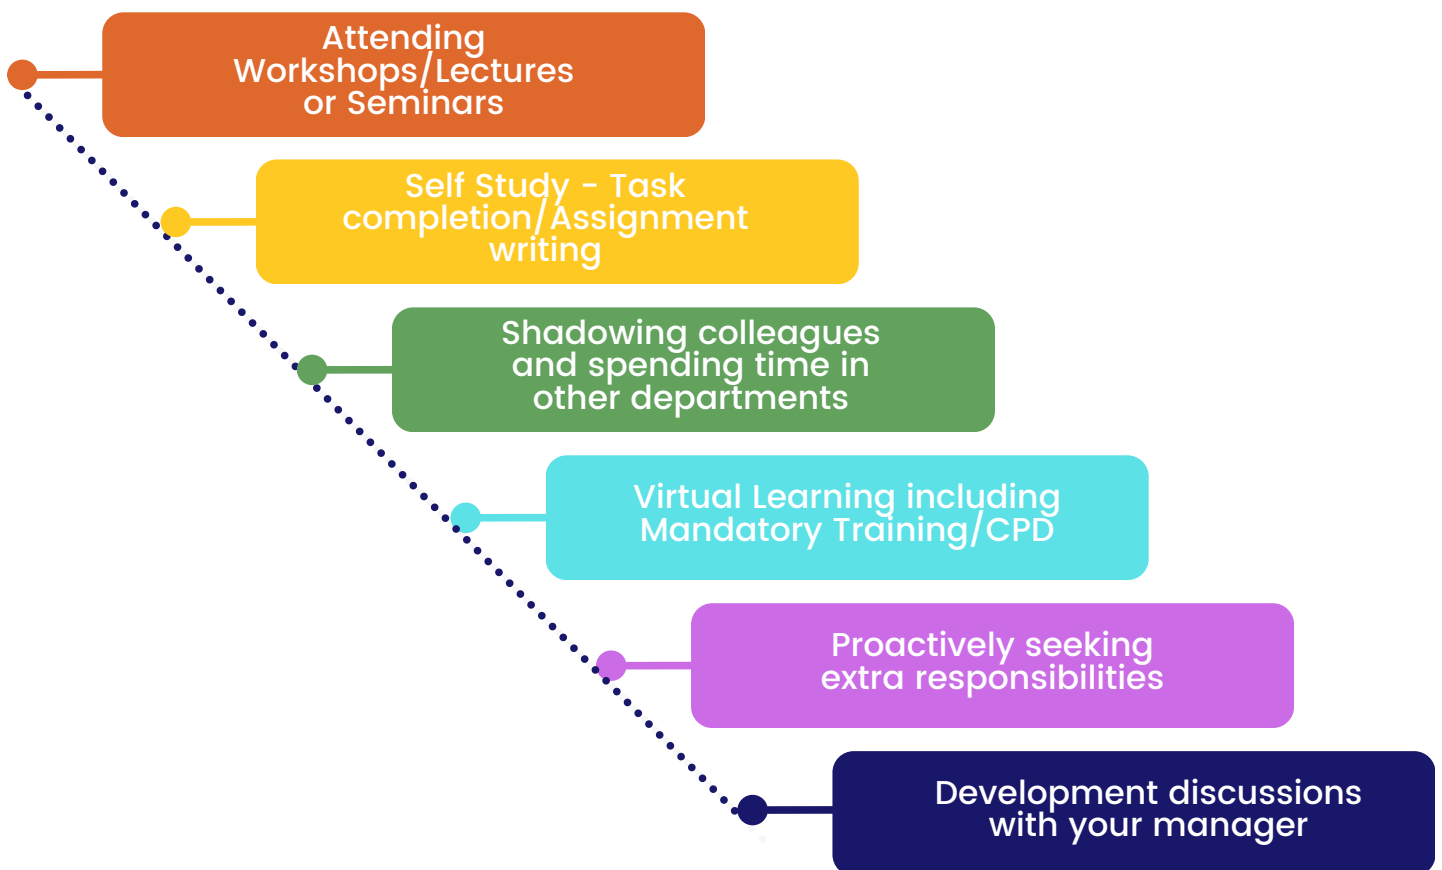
Attending Workshops/Lectures or Seminars

Self Study - Task completion/Assignment writing

Shadowing colleagues and spending time in other departments

Virtual Learning including Mandatory Training/CPD

Proactively seeking extra responsibilities

Development discussions with your manager